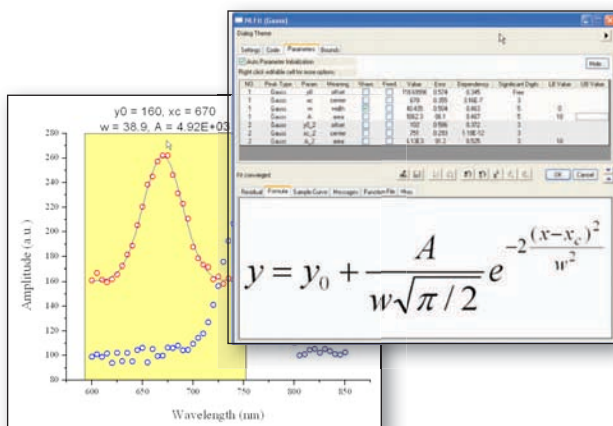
NLFit (Gauss)

Dialog Theme

Settings | Code | Parameters | Bounds

Auto Parameter Initialization

Right click editable cell for more options

Hide

| NO. | Peak Type | Param | Meaning | Share | Fixed | Value | Error | Dependency | Significant Digits | LB Value | UB Value |
|---|---|---|---|---|---|---|---|---|---|---|---|
| 1 | Gauss | y0 | offset | | | 159.69956 | 0.574 | 0.345 | Free | | |
| 1 | Gauss | xc | center | | | 670 | 0.355 | 0.66E-7 | 3 | | |
| 1 | Gauss | w | width | | | 38.9 | 0.504 | 0.463 | 6 | 0 | |
| 1 | Gauss | A | area | | | 4920.3 | 68.1 | 0.467 | 5 | 10 | |
| 2 | Gauss | y0_2 | offset | | | 102 | 0.596 | 0.372 | 3 | | |
| 2 | Gauss | xc_2 | center | | | 751 | 0.293 | 1.10E-12 | 3 | | |
| 2 | Gauss | A_2 | area | | | 4.13E3 | 91.2 | 0.525 | 3 | 10 | |

Fit converged

OK | Cancel

Residual | Formula | Sample Curve | Messages | Function File | Hint

$y = y_0 + \frac{A}{w\sqrt{\pi/2}}e^{-2\frac{(x-x_c)^2}{w^2}}$

y0 = 160, xc = 670
w = 38.9, A = 4.92E+03

Amplitude (a.u.)

280
260
240
220
200
180
160
140
120
100
80

600 650 700 750 800 850

Wavelength (nm)